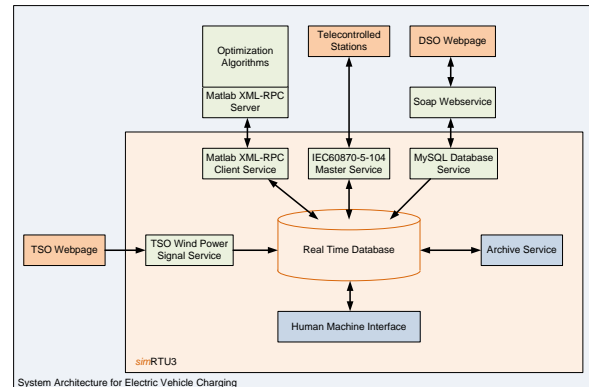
Optimization Algorithms

Matlab XML-RPC Server

Telecontrolled Stations

DSO Webpage

Soap Webservice

Matlab XML-RPC Client Service

IEC60870-5-104 Master Service

MySQL Database Service

TSO Webpage

TSO Wind Power Signal Service

Real Time Database

Archive Service

Human Machine Interface

simRTU3

System Architecture for Electric Vehicle Charging